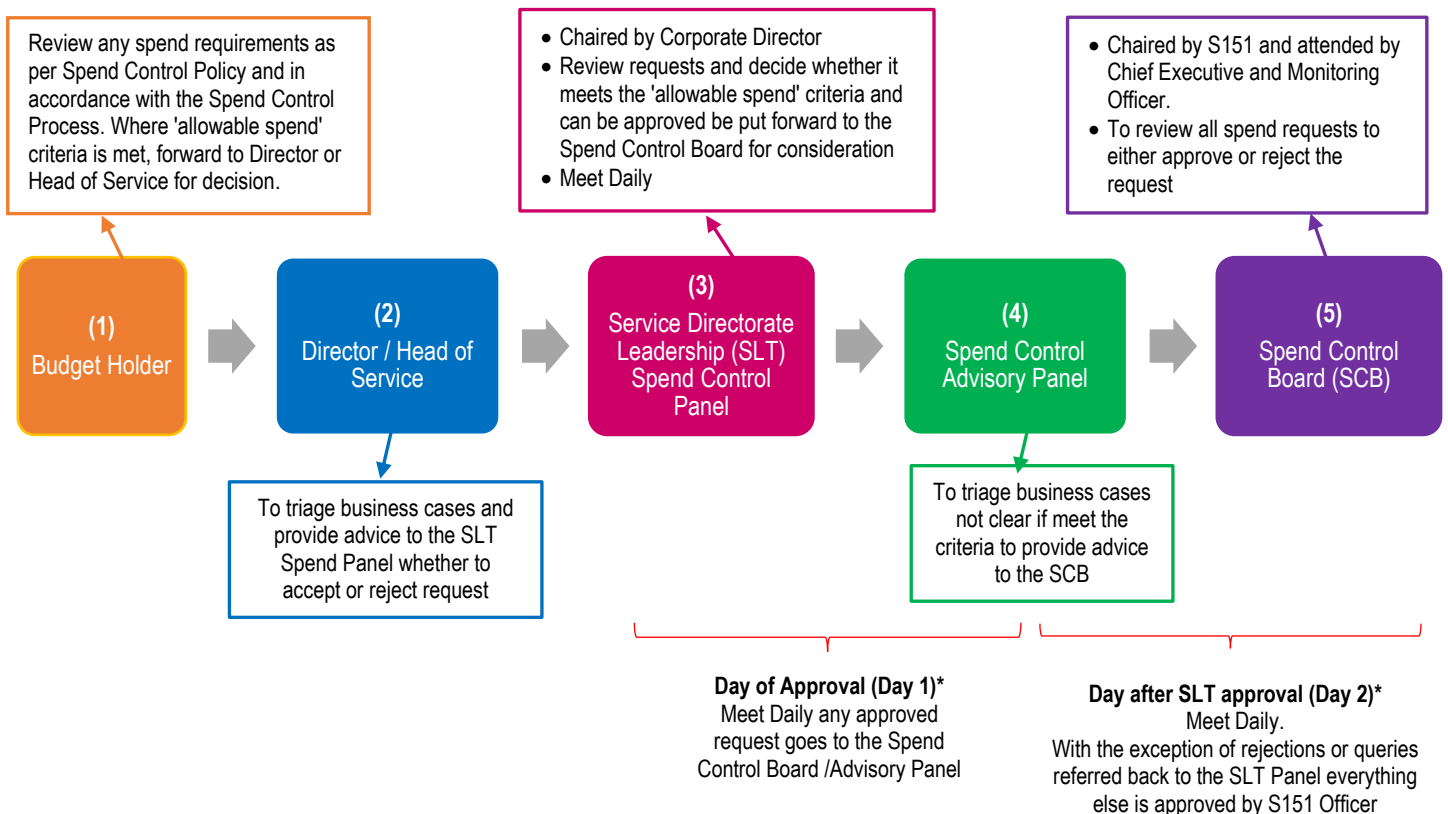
Review any spend requirements as per Spend Control Policy and in accordance with the Spend Control Process. Where 'allowable spend' criteria is met, forward to Director or Head of Service for decision.

- Chaired by Corporate Director
- Review requests and decide whether it meets the 'allowable spend' criteria and can be approved be put forward to the Spend Control Board for consideration
- Meet Daily

- Chaired by S151 and attended by Chief Executive and Monitoring Officer.
- To review all spend requests to either approve or reject the request

(1)
Budget Holder

(2)
Director / Head of Service

(3)
Service Directorate Leadership (SLT) Spend Control Panel

(4)
Spend Control Advisory Panel

(5)
Spend Control Board (SCB)

To triage business cases and provide advice to the SLT Spend Panel whether to accept or reject request

To triage business cases not clear if meet the criteria to provide advice to the SCB

**Day of Approval (Day 1)***
Meet Daily any approved request goes to the Spend Control Board /Advisory Panel

**Day after SLT approval (Day 2)***
Meet Daily.
With the exception of rejections or queries referred back to the SLT Panel everything else is approved by S151 Officer